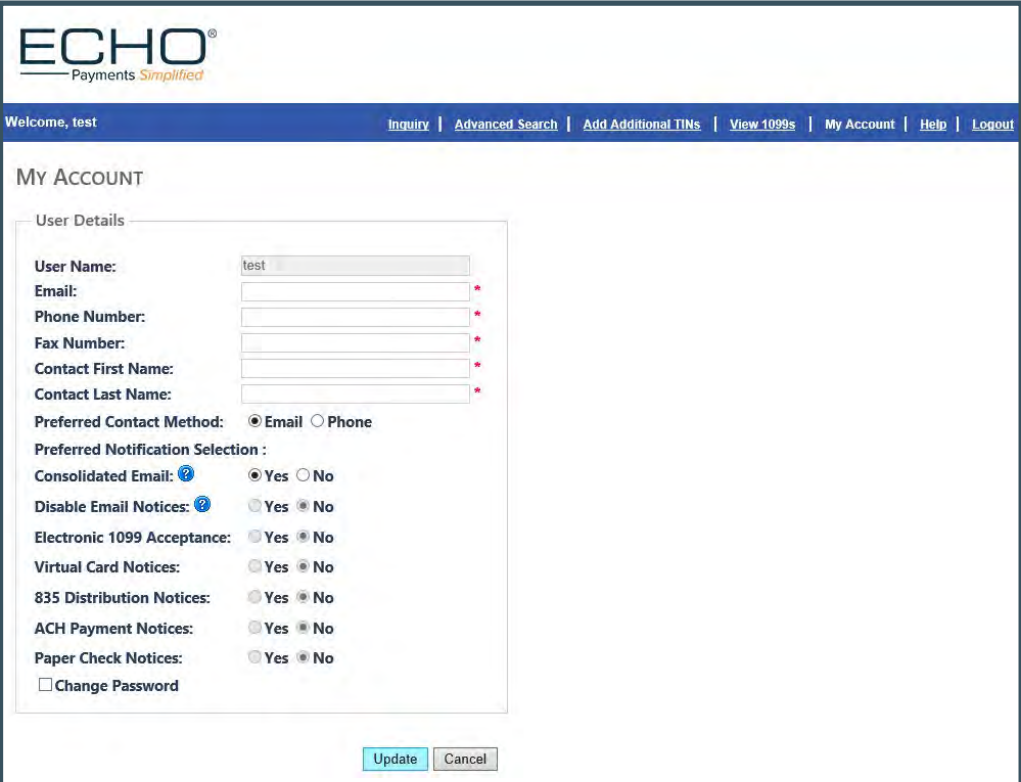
ECHO®
Payments Simplified

Welcome, test

Inquiry | Advanced Search | Add Additional TINs | View 1099s | My Account | Help | Logout

MY ACCOUNT

User Details

User Name: test
Email: *
Phone Number: *
Fax Number: *
Contact First Name: *
Contact Last Name: *
Preferred Contact Method: Email Phone
Preferred Notification Selection :
Consolidated Email: Yes No
Disable Email Notices: Yes No
Electronic 1099 Acceptance: Yes No
Virtual Card Notices: Yes No
835 Distribution Notices: Yes No
ACH Payment Notices: Yes No
Paper Check Notices: Yes No
Change Password

Update Cancel